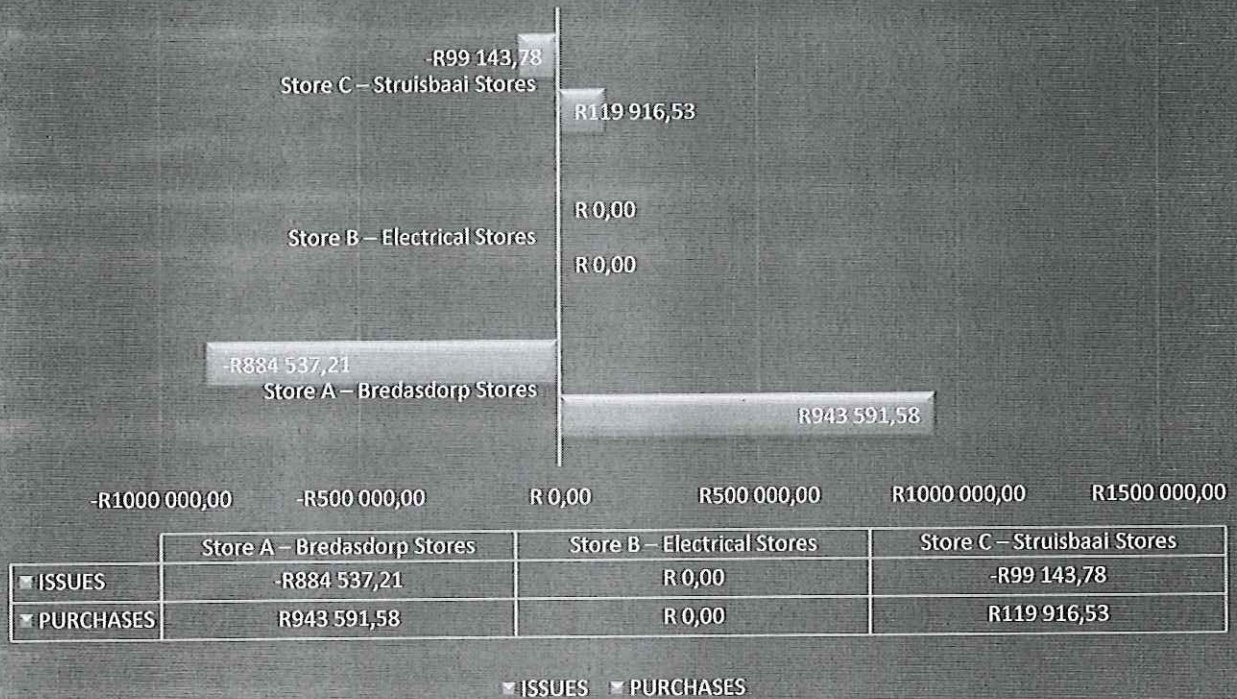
-R99 143,78
Store C – Struisbaai Stores
R119 916,53

R 0,00
Store B – Electrical Stores
R 0,00

-R884 537,21
Store A – Bredasdorp Stores
R943 591,58

-R1000 000,00 -R500 000,00 R 0,00 R500 000,00 R1000 000,00 R1500 000,00

| | Store A – Bredasdorp Stores | Store B – Electrical Stores | Store C – Struisbaai Stores |
|---|---|---|---|
| ISSUES | -R884 537,21 | R 0,00 | -R99 143,78 |
| PURCHASES | R943 591,58 | R 0,00 | R119 916,53 |

ISSUES PURCHASES